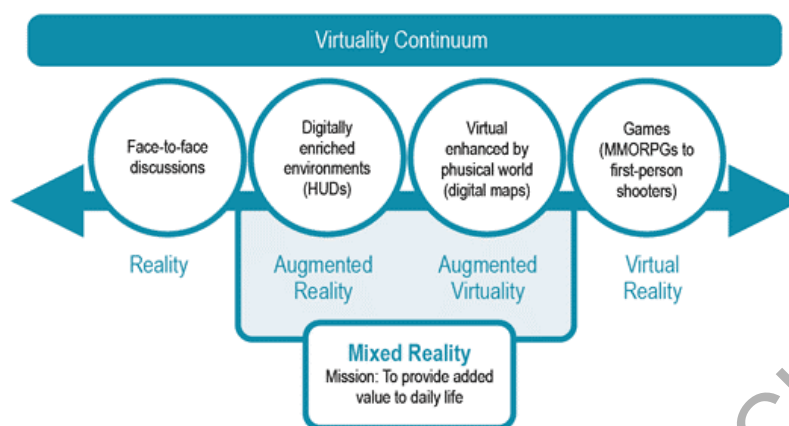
Virtuality Continuum

Face-to-face discussions

Digitally enriched environments (HUDs)

Virtual enhanced by phusical world (digital maps)

Games (MMORPGs to first-person shooters)

Reality

Augmented Reality

Augmented Virtuality

Virtual Reality

Mixed Reality
Mission: To provide added value to daily life